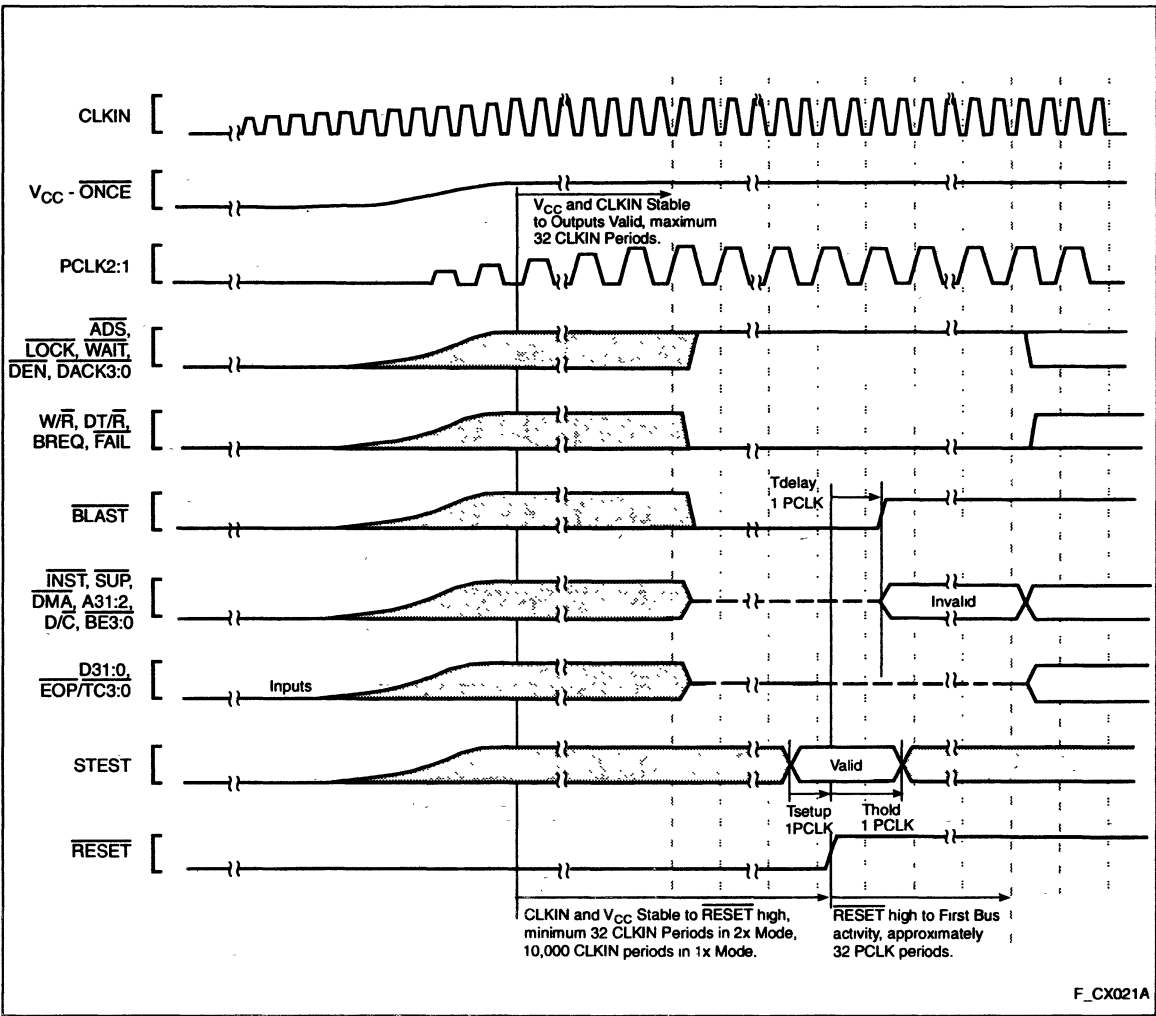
CLKIN

$V_{CC}$ - $\overline{ONCE}$

$V_{CC}$ and CLKIN Stable to Outputs Valid, maximum 32 CLKIN Periods.

PCLK2:1

$\overline{ADS}$, $\overline{LOCK}$, $\overline{WAIT}$, $\overline{DEN}$, $\overline{DACK3:0}$

W/$\overline{R}$, DT/$\overline{R}$, BREQ, $\overline{FAIL}$

$\overline{BLAST}$

Tdelay, 1 PCLK

$\overline{INST}$, $\overline{SUP}$, $\overline{DMA}$, A31:2, D/C, $\overline{BE3:0}$

Invalid

D31:0, $\overline{EOP/TC3:0}$

Inputs

STEST

Valid

Tsetup 1PCLK

Thold 1 PCLK

$\overline{RESET}$

CLKIN and $V_{CC}$ Stable to $\overline{RESET}$ high, minimum 32 CLKIN Periods in 2x Mode, 10,000 CLKIN periods in 1x Mode.

$\overline{RESET}$ high to First Bus activity, approximately 32 PCLK periods.

F_CX021A